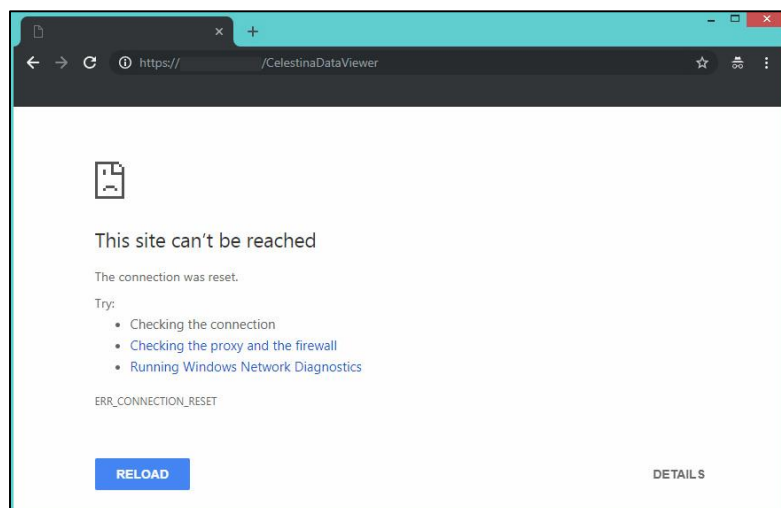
https:// /CelestinaDataViewer

This site can't be reached

The connection was reset.

Try:

- Checking the connection
- Checking the proxy and the firewall
- Running Windows Network Diagnostics

ERR_CONNECTION_RESET

RELOAD

DETAILS